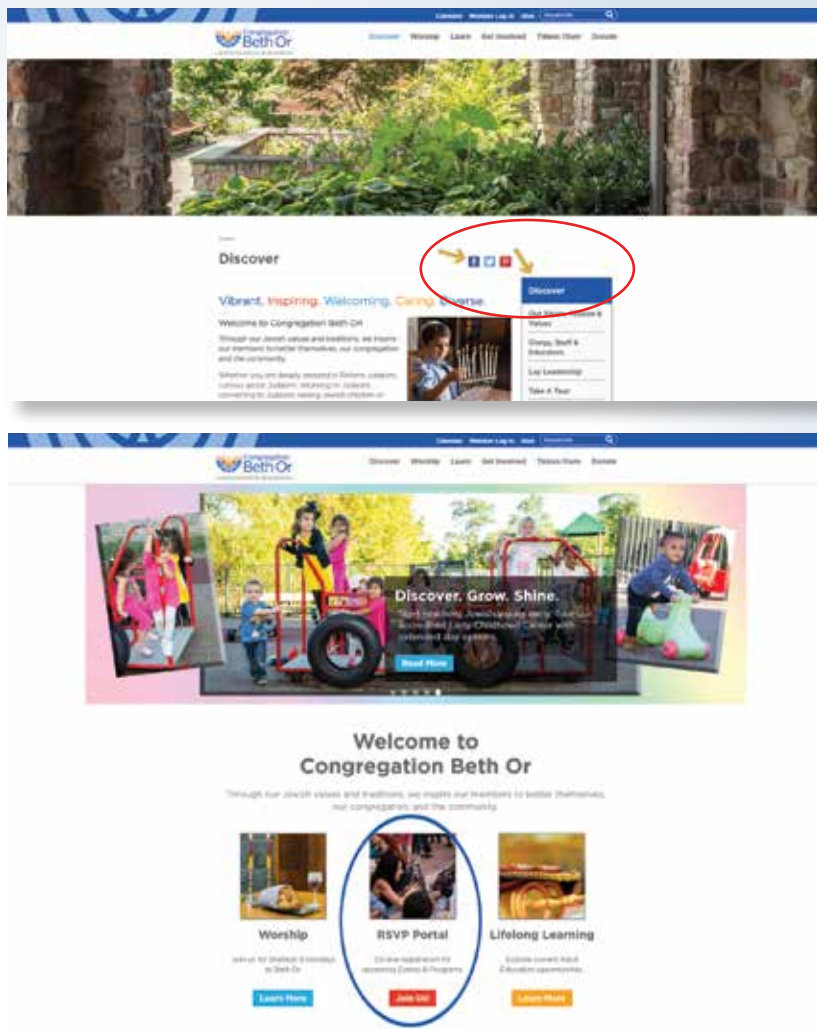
Calendar Member Log In Give

Congregation Beth Or

Discover Worship Learn Get Involved Tikkun Olam Donate

Discover

Vibrant. Inspiring. Welcoming. Caring. Diverse.

Welcome to Congregation Beth Or

Through our Jewish values and traditions, we inspire our members to better themselves, our congregation and the community.

Whether you are deeply steeped in Reform Judaism, curious about Judaism, returning to Judaism, converting to Judaism, raising Jewish children or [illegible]

Discover

Our Mission, Vision & Values

Clergy, Staff & Educators

Lay Leadership

Take A Tour

Calendar Member Log In Give

Congregation Beth Or

Discover Worship Learn Get Involved Tikkun Olam Donate

Discover. Grow. Shine.

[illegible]

Read More

Welcome to Congregation Beth Or

Through our Jewish values and traditions, we inspire our members to better themselves, our congregation and the community.

Worship

Join us for Shabbat & Holidays at Beth Or

Learn More

RSVP Portal

On-line registration for upcoming Events & Programs

Join Us!

Lifelong Learning

Explore current Adult Education opportunities

Learn More